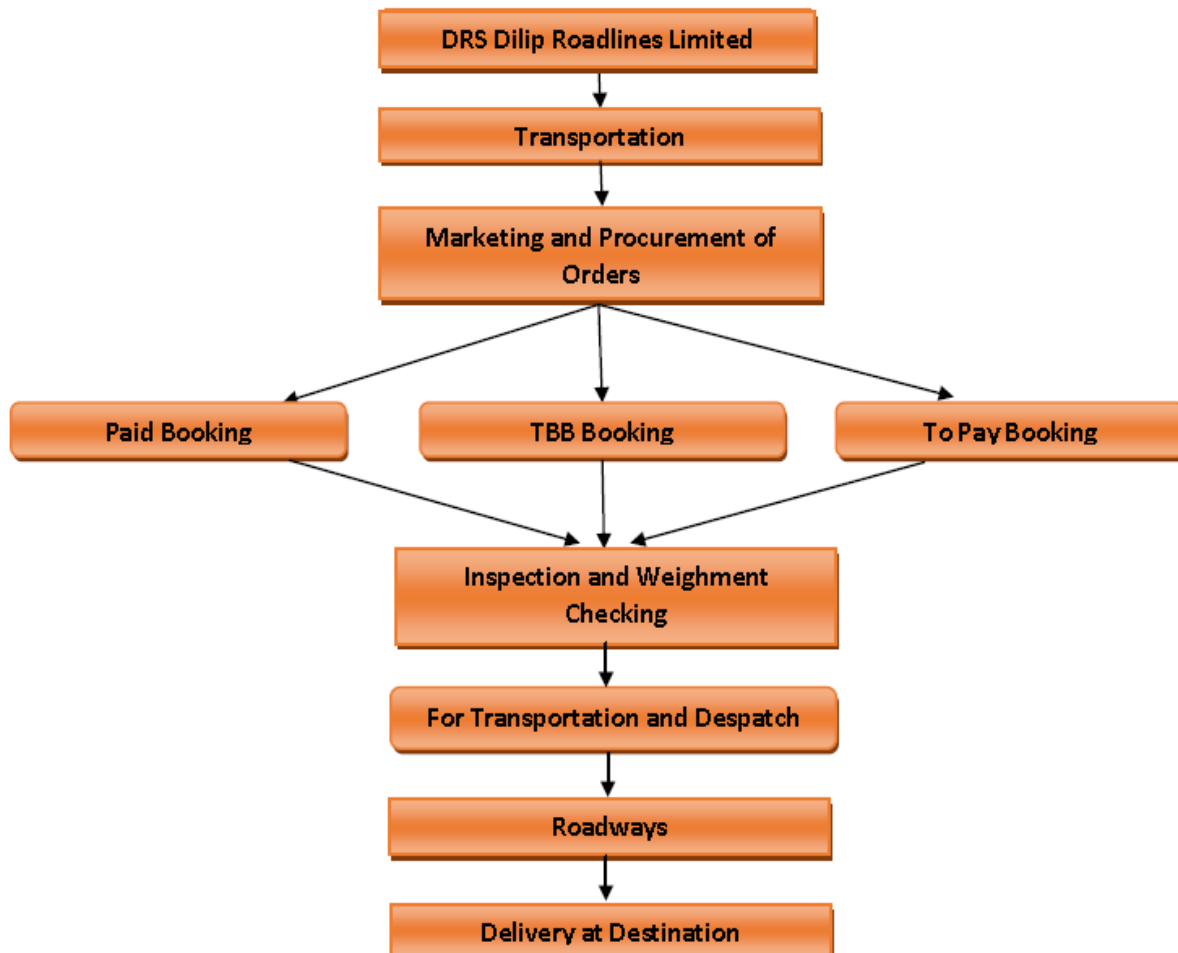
DRS Dilip Roadlines Limited

Transportation

Marketing and Procurement of Orders

Paid Booking

TBB Booking

To Pay Booking

Inspection and Weighment Checking

For Transportation and Despatch

Roadways

Delivery at Destination